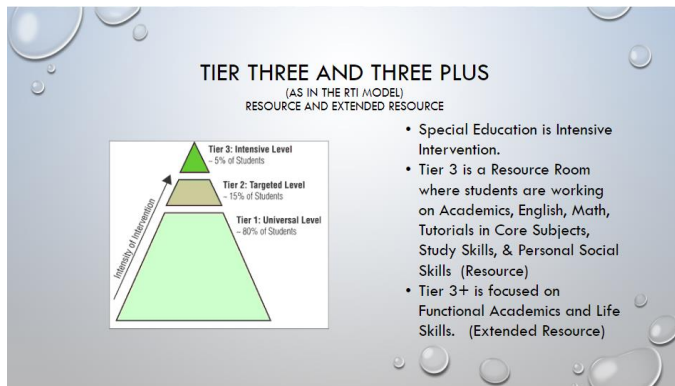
TIER THREE AND THREE PLUS
(AS IN THE RTI MODEL)
RESOURCE AND EXTENDED RESOURCE

Tier 3: Intensive Level
~5% of Students

Tier 2: Targeted Level
~15% of Students

Tier 1: Universal Level
~80% of Students

Intensity of Intervention

• Special Education is Intensive Intervention.
• Tier 3 is a Resource Room where students are working on Academics, English, Math, Tutorials in Core Subjects, Study Skills, & Personal Social Skills (Resource)
• Tier 3+ is focused on Functional Academics and Life Skills. (Extended Resource)